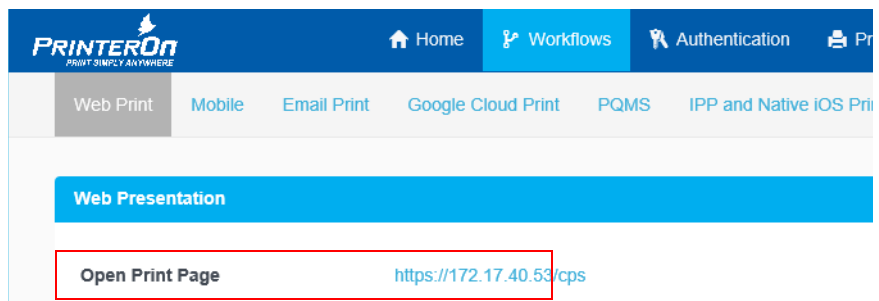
PRINTERON
PRINT SIMPLY ANYWHERE

Home Workflows Authentication Pr

Web Print Mobile Email Print Google Cloud Print PQMS IPP and Native iOS Pri

Web Presentation

Open Print Page https://172.17.40.53/cps